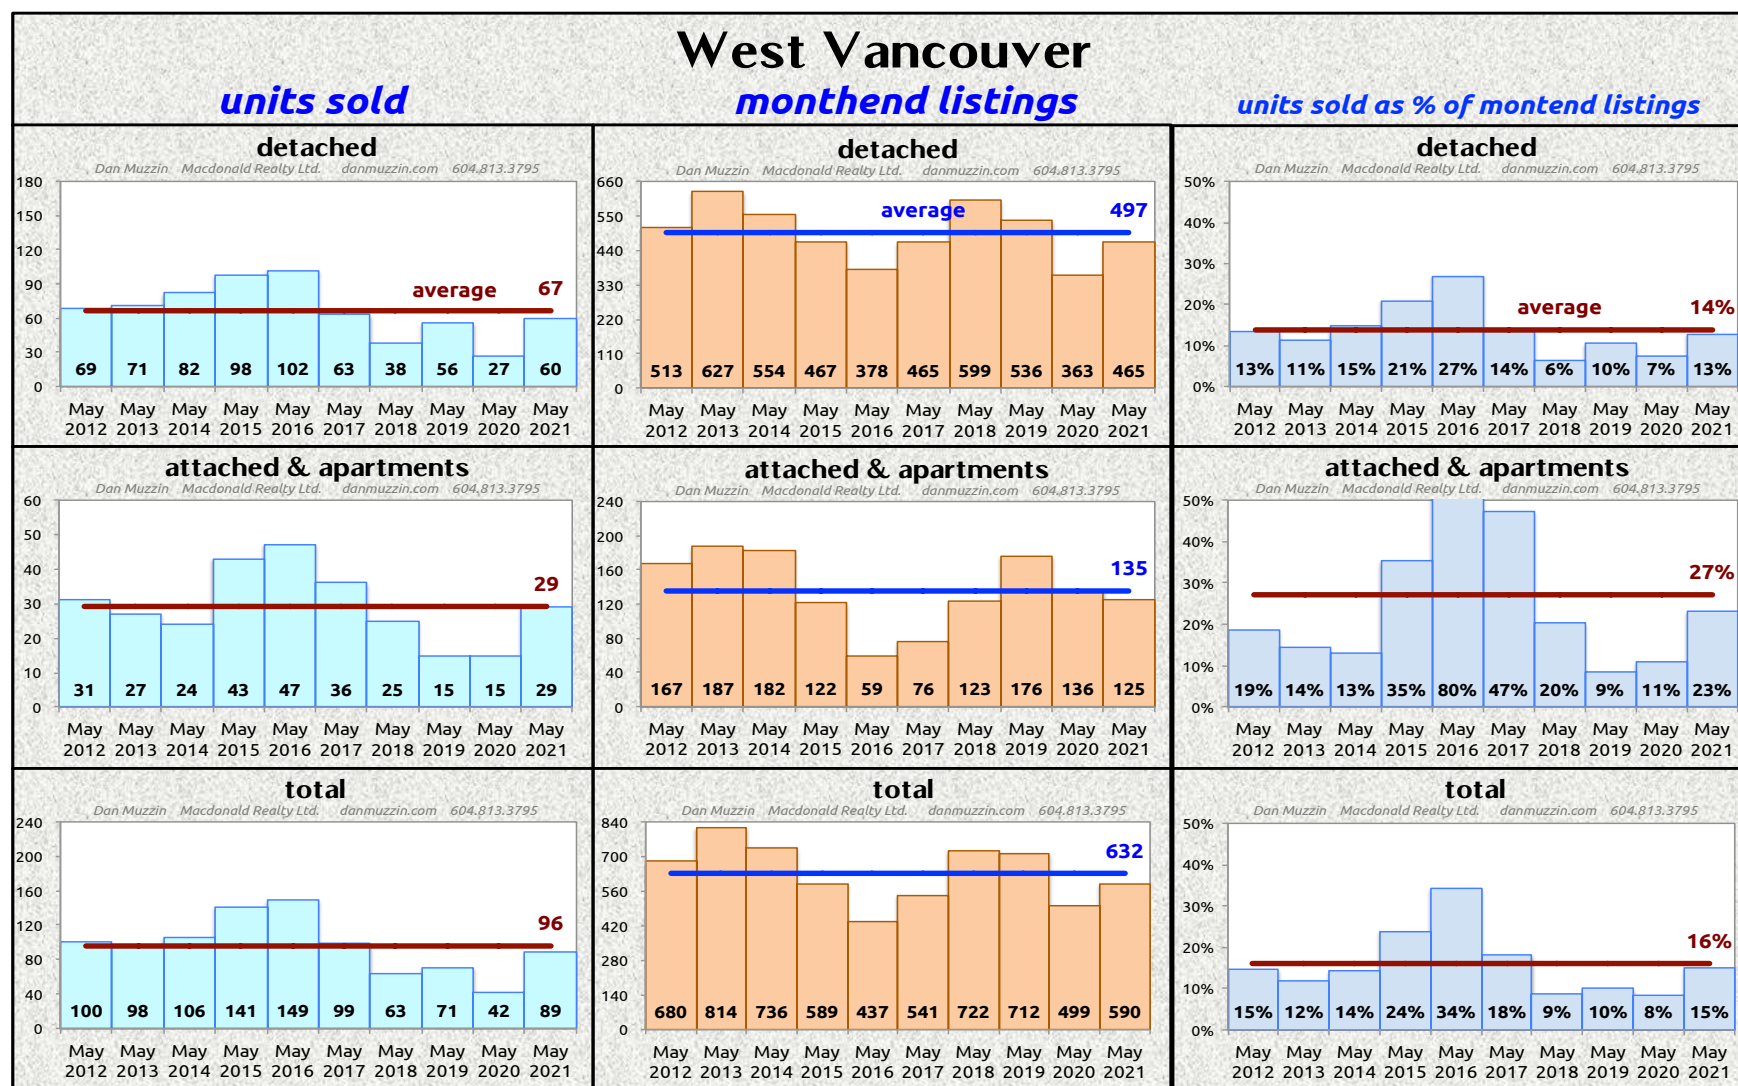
West Vancouver

units sold

monthend listings

units sold as % of montend listings

detached
Dan Muzzin Macdonald Realty Ltd. danmuzzin.com 604.813.3795

180 150 120 90 60 30 0

average 67

| 69 | 71 | 82 | 98 | 102 | 63 | 38 | 56 | 27 | 60 |
|---|---|---|---|---|---|---|---|---|---|
| May 2012 | May 2013 | May 2014 | May 2015 | May 2016 | May 2017 | May 2018 | May 2019 | May 2020 | May 2021 |

detached
Dan Muzzin Macdonald Realty Ltd. danmuzzin.com 604.813.3795

660 550 440 330 220 110 0

average 497

| 513 | 627 | 554 | 467 | 378 | 465 | 599 | 536 | 363 | 465 |
|---|---|---|---|---|---|---|---|---|---|
| May 2012 | May 2013 | May 2014 | May 2015 | May 2016 | May 2017 | May 2018 | May 2019 | May 2020 | May 2021 |

detached
Dan Muzzin Macdonald Realty Ltd. danmuzzin.com 604.813.3795

50% 40% 30% 20% 10% 0%

average 14%

| 13% | 11% | 15% | 21% | 27% | 14% | 6% | 10% | 7% | 13% |
|---|---|---|---|---|---|---|---|---|---|
| May 2012 | May 2013 | May 2014 | May 2015 | May 2016 | May 2017 | May 2018 | May 2019 | May 2020 | May 2021 |

attached & apartments
Dan Muzzin Macdonald Realty Ltd. danmuzzin.com 604.813.3795

60 50 40 30 20 10 0

29

| 31 | 27 | 24 | 43 | 47 | 36 | 25 | 15 | 15 | 29 |
|---|---|---|---|---|---|---|---|---|---|
| May 2012 | May 2013 | May 2014 | May 2015 | May 2016 | May 2017 | May 2018 | May 2019 | May 2020 | May 2021 |

attached & apartments
Dan Muzzin Macdonald Realty Ltd. danmuzzin.com 604.813.3795

240 200 160 120 80 40 0

135

| 167 | 187 | 182 | 122 | 59 | 76 | 123 | 176 | 136 | 125 |
|---|---|---|---|---|---|---|---|---|---|
| May 2012 | May 2013 | May 2014 | May 2015 | May 2016 | May 2017 | May 2018 | May 2019 | May 2020 | May 2021 |

attached & apartments
Dan Muzzin Macdonald Realty Ltd. danmuzzin.com 604.813.3795

50% 40% 30% 20% 10% 0%

27%

| 19% | 14% | 13% | 35% | 80% | 47% | 20% | 9% | 11% | 23% |
|---|---|---|---|---|---|---|---|---|---|
| May 2012 | May 2013 | May 2014 | May 2015 | May 2016 | May 2017 | May 2018 | May 2019 | May 2020 | May 2021 |

total
Dan Muzzin Macdonald Realty Ltd. danmuzzin.com 604.813.3795

240 200 160 120 80 40 0

96

| 100 | 98 | 106 | 141 | 149 | 99 | 63 | 71 | 42 | 89 |
|---|---|---|---|---|---|---|---|---|---|
| May 2012 | May 2013 | May 2014 | May 2015 | May 2016 | May 2017 | May 2018 | May 2019 | May 2020 | May 2021 |

total
Dan Muzzin Macdonald Realty Ltd. danmuzzin.com 604.813.3795

840 700 560 420 280 140 0

632

| 680 | 814 | 736 | 589 | 437 | 541 | 722 | 712 | 499 | 590 |
|---|---|---|---|---|---|---|---|---|---|
| May 2012 | May 2013 | May 2014 | May 2015 | May 2016 | May 2017 | May 2018 | May 2019 | May 2020 | May 2021 |

total
Dan Muzzin Macdonald Realty Ltd. danmuzzin.com 604.813.3795

50% 40% 30% 20% 10% 0%

16%

| 15% | 12% | 14% | 24% | 34% | 18% | 9% | 10% | 8% | 15% |
|---|---|---|---|---|---|---|---|---|---|
| May 2012 | May 2013 | May 2014 | May 2015 | May 2016 | May 2017 | May 2018 | May 2019 | May 2020 | May 2021 |